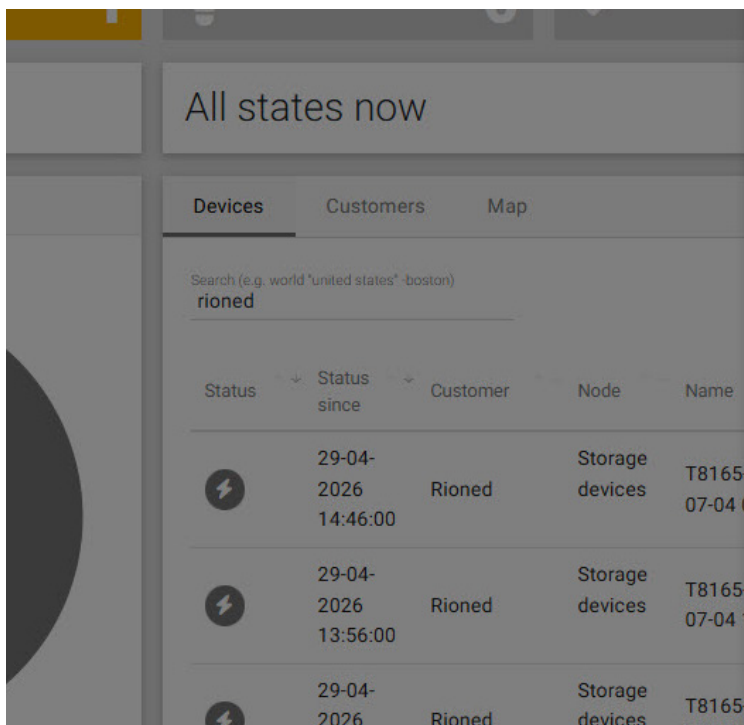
All states now

Devices Customers Map

Search (e.g. world "united states" -boston)
rioned

| Status | Status since | Customer | Node | Name |
|---|---|---|---|---|
| | 29-04-2026 14:46:00 | Rioned | Storage devices | T8165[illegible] 07-04 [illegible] |
| | 29-04-2026 13:56:00 | Rioned | Storage devices | T8165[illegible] 07-04 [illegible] |
| | 29-04-2026 | Rioned | Storage devices | T8165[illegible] |